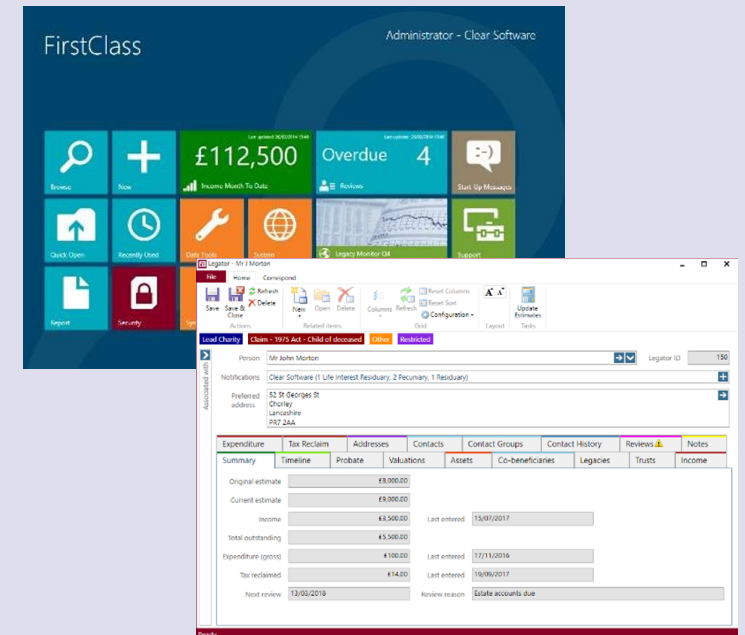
FirstClass

Administrator - Clear Software

Browse

New

Last updated 20/02/2014 15:48

£112,500

Income Month To Date

Last updated 20/02/2014 15:48

Overdue 4

Reviews

Start Up Messages

Quick Open

Recently Used

Data Tools

System

Legacy Monitor Q4

Support

Report

Security

Sy

Legator - Mr J Morton

File

Home

Correspond

Save

Save & Close

Refresh

Delete

Actions

New

Open

Delete

Related items

Columns

Refresh

Reset Columns

Reset Sort

Configuration

Grid

Layout

Update Estimates

Tasks

Lead Charity

Claim - 1975 Act - Child of deceased

Other

Restricted

Associated with

Person

Mr John Morton

Legator ID

150

Notifications

Clear Software (1 Life Interest Residuary, 2 Pecuniary, 1 Residuary)

Preferred address

52 St Georges St
Chorley
Lancashire
PR7 2AA

| Expenditure | Tax Reclaim | Addresses | Contacts | Contact Groups | Contact History | Reviews | Notes |
|---|---|---|---|---|---|---|---|

| Summary | Timeline | Probate | Valuations | Assets | Co-beneficiaries | Legacies | Trusts | Income |
|---|---|---|---|---|---|---|---|---|

Original estimate £8,000.00

Current estimate £9,000.00

Income £3,500.00 Last entered 15/07/2017

Total outstanding £5,500.00

Expenditure (gross) £100.00 Last entered 17/11/2016

Tax reclaimed £14.00 Last entered 19/06/2017

Next review 13/03/2018 Review reason Estate accounts due

Ready